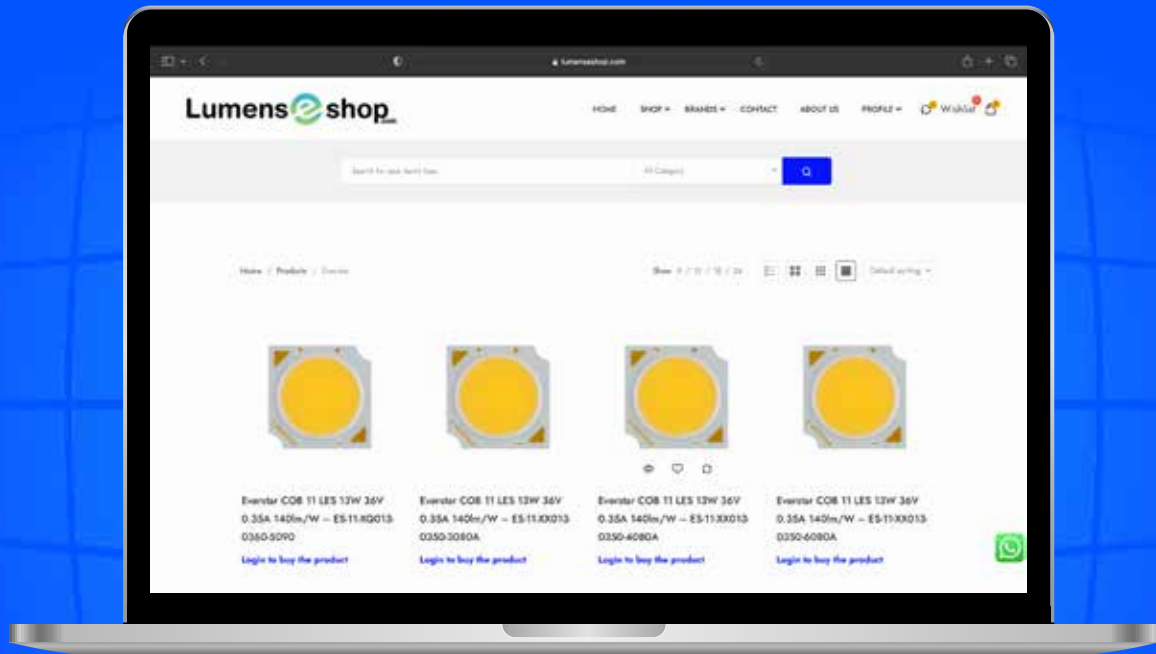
lumenseshop.com

Lumens e shop .com

HOME SHOP BRANDS CONTACT ABOUT US PROFILE Wishlist

Search for your items here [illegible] All Category

Home / Products / Everstar

Show 9 / 12 / 18 / 24 Default sorting

Everstar COB 11 LES 13W 36V 0.35A 140lm/W – ES-11-XQ013-0350-5090

Login to buy the product

Everstar COB 11 LES 13W 36V 0.35A 140lm/W – ES-11-XX013-0350-3080A

Login to buy the product

Everstar COB 11 LES 13W 36V 0.35A 140lm/W – ES-11-XX013-0350-4080A

Login to buy the product

Everstar COB 11 LES 13W 36V 0.35A 140lm/W – ES-11-XX013-0350-6080A

Login to buy the product